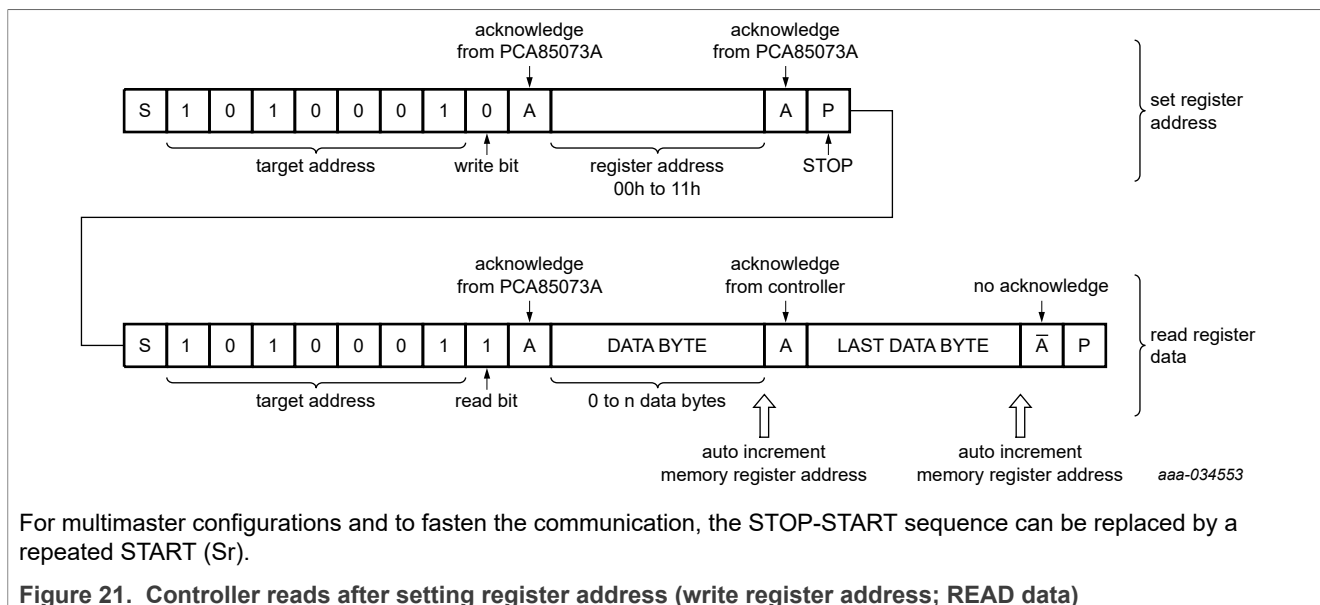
acknowledge from PCA85073A

acknowledge from PCA85073A

| S | 1 | 0 | 1 | 0 | 0 | 0 | 1 | 0 | A | | A | P |
|---|---|---|---|---|---|---|---|---|---|---|---|---|

target address

write bit

register address 00h to 11h

STOP

set register address

acknowledge from PCA85073A

acknowledge from controller

no acknowledge

| S | 1 | 0 | 1 | 0 | 0 | 0 | 1 | 1 | A | DATA BYTE | A | LAST DATA BYTE | $\overline{A}$ | P |
|---|---|---|---|---|---|---|---|---|---|---|---|---|---|---|

read register data

target address

read bit

0 to n data bytes

auto increment memory register address

auto increment memory register address

aaa-034553

For multimaster configurations and to fasten the communication, the STOP-START sequence can be replaced by a repeated START (Sr).

Figure 21. Controller reads after setting register address (write register address; READ data)